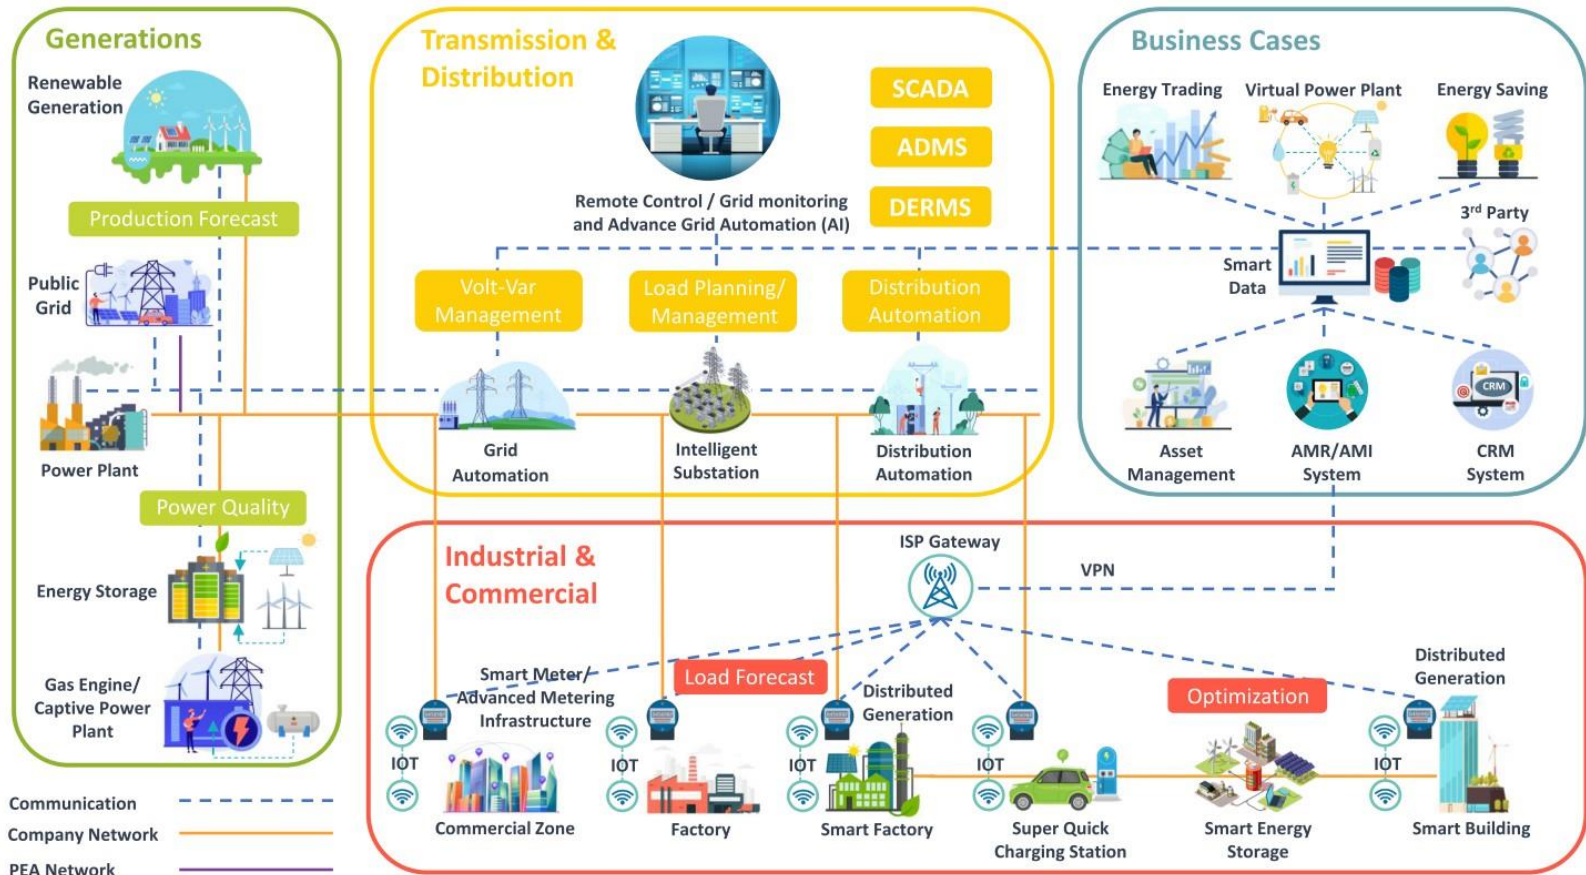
Generations

Renewable Generation

Production Forecast

Public Grid

Power Plant

Power Quality

Energy Storage

Gas Engine/ Captive Power Plant

Communication

Company Network

PEA Network

Transmission & Distribution

Remote Control / Grid monitoring and Advance Grid Automation (AI)

SCADA

ADMS

DERMS

Volt-Var Management

Load Planning/ Management

Distribution Automation

Grid Automation

Intelligent Substation

Distribution Automation

Business Cases

Energy Trading

Virtual Power Plant

Energy Saving

3$^{rd}$ Party

Smart Data

Asset Management

AMR/AMI System

CRM System

Industrial & Commercial

ISP Gateway

VPN

Smart Meter/ Advanced Metering Infrastructure

Load Forecast

Distributed Generation

Optimization

Distributed Generation

IOT

IOT

IOT

IOT

IOT

Commercial Zone

Factory

Smart Factory

Super Quick Charging Station

Smart Energy Storage

Smart Building